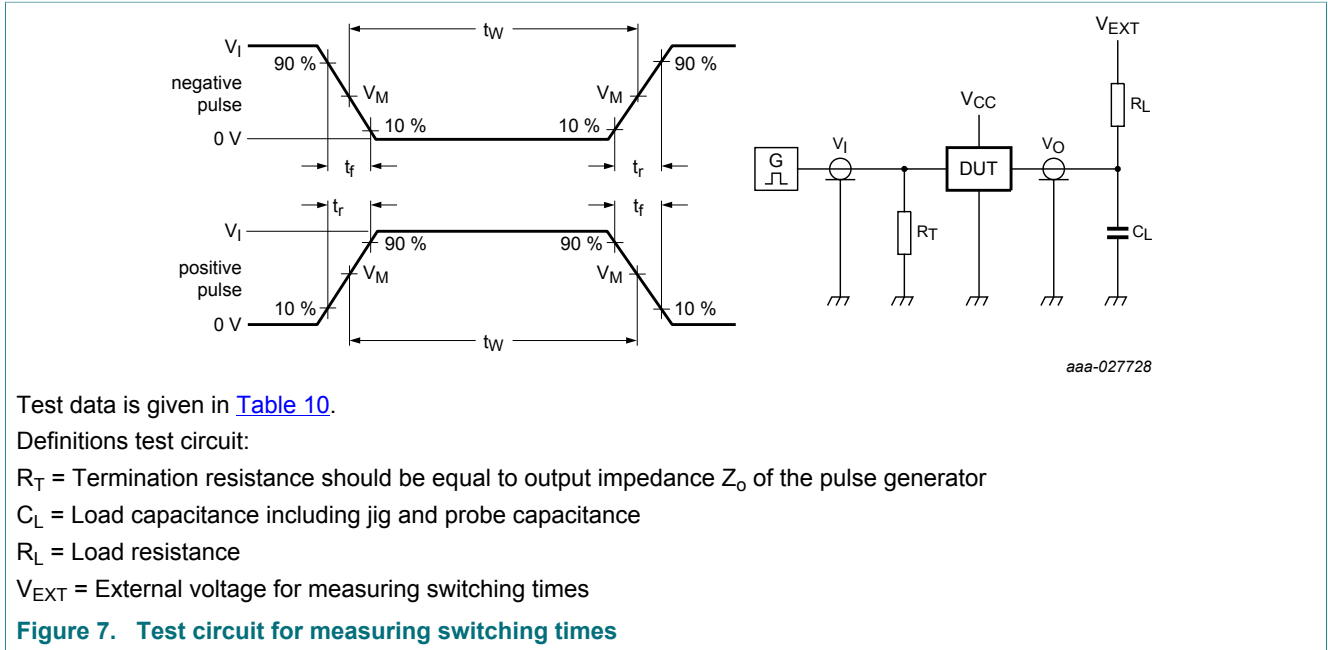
$t_W$

$V_I$ 90 % negative pulse $V_M$ 10 % 0 V $t_f$

10 % $V_M$ 90 % $t_r$

$t_r$ $t_f$

$V_I$ 90 % 90 % positive pulse $V_M$ $V_M$ 10 % 0 V 10 %

$t_W$

$V_{EXT}$

$R_L$

$V_{CC}$

G $V_I$ DUT $V_O$

$R_T$ $C_L$

aaa-027728

Test data is given in Table 10.

Definitions test circuit:

$R_T$ = Termination resistance should be equal to output impedance $Z_o$ of the pulse generator

$C_L$ = Load capacitance including jig and probe capacitance

$R_L$ = Load resistance

$V_{EXT}$ = External voltage for measuring switching times

Figure 7. Test circuit for measuring switching times